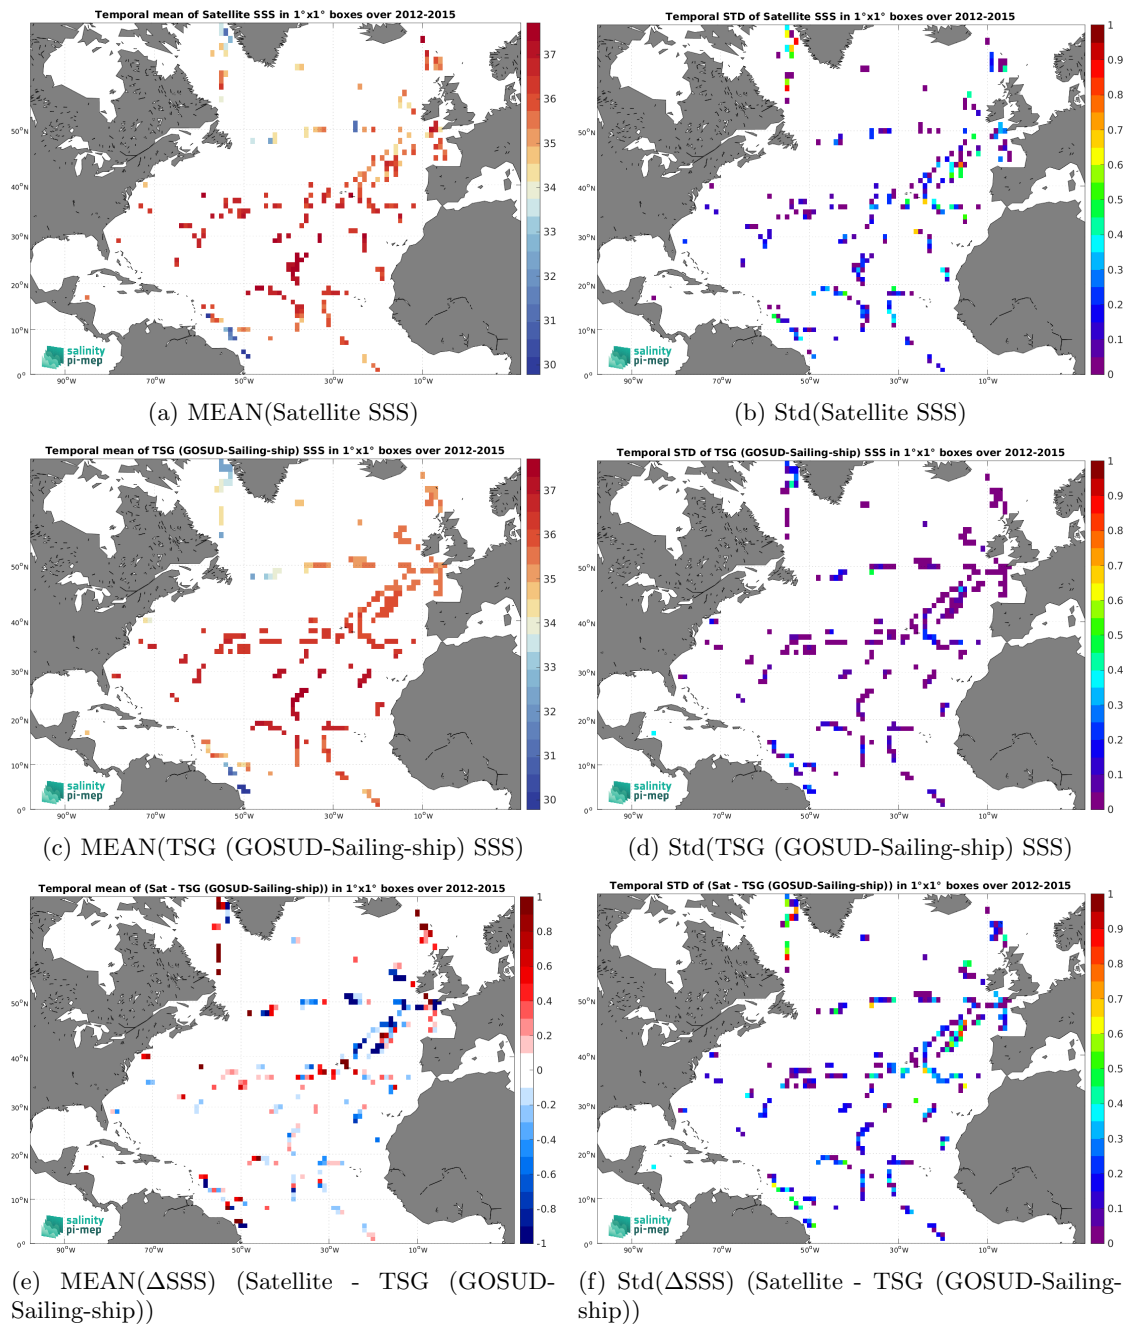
Temporal mean of Satellite SSS in 1°x1° boxes over 2012-2015

37
36
35
34
33
32
31
30

50°N
40°N
30°N
20°N
10°N
0°
90°W 70°W 50°W 30°W 10°W

salinity pi-mep

(a) MEAN(Satellite SSS)

Temporal STD of Satellite SSS in 1°x1° boxes over 2012-2015

1
0.9
0.8
0.7
0.6
0.5
0.4
0.3
0.2
0.1
0

50°N
40°N
30°N
20°N
10°N
0°
90°W 70°W 50°W 30°W 10°W

salinity pi-mep

(b) Std(Satellite SSS)

Temporal mean of TSG (GOSUD-Sailing-ship) SSS in 1°x1° boxes over 2012-2015

37
36
35
34
33
32
31
30

50°N
40°N
30°N
20°N
10°N
0°
90°W 70°W 50°W 30°W 10°W

salinity pi-mep

(c) MEAN(TSG (GOSUD-Sailing-ship) SSS)

Temporal STD of TSG (GOSUD-Sailing-ship) SSS in 1°x1° boxes over 2012-2015

1
0.9
0.8
0.7
0.6
0.5
0.4
0.3
0.2
0.1
0

50°N
40°N
30°N
20°N
10°N
0°
90°W 70°W 50°W 30°W 10°W

salinity pi-mep

(d) Std(TSG (GOSUD-Sailing-ship) SSS)

Temporal mean of (Sat - TSG (GOSUD-Sailing-ship)) in 1°x1° boxes over 2012-2015

1
0.8
0.6
0.4
0.2
0
-0.2
-0.4
-0.6
-0.8
-1

50°N
40°N
30°N
20°N
10°N
0°
90°W 70°W 50°W 30°W 10°W

salinity pi-mep

(e) MEAN(ΔSSS) (Satellite - TSG (GOSUD-Sailing-ship))

Temporal STD of (Sat - TSG (GOSUD-Sailing-ship)) in 1°x1° boxes over 2012-2015

1
0.9
0.8
0.7
0.6
0.5
0.4
0.3
0.2
0.1
0

50°N
40°N
30°N
20°N
10°N
0°
90°W 70°W 50°W 30°W 10°W

salinity pi-mep

(f) Std(ΔSSS) (Satellite - TSG (GOSUD-Sailing-ship))